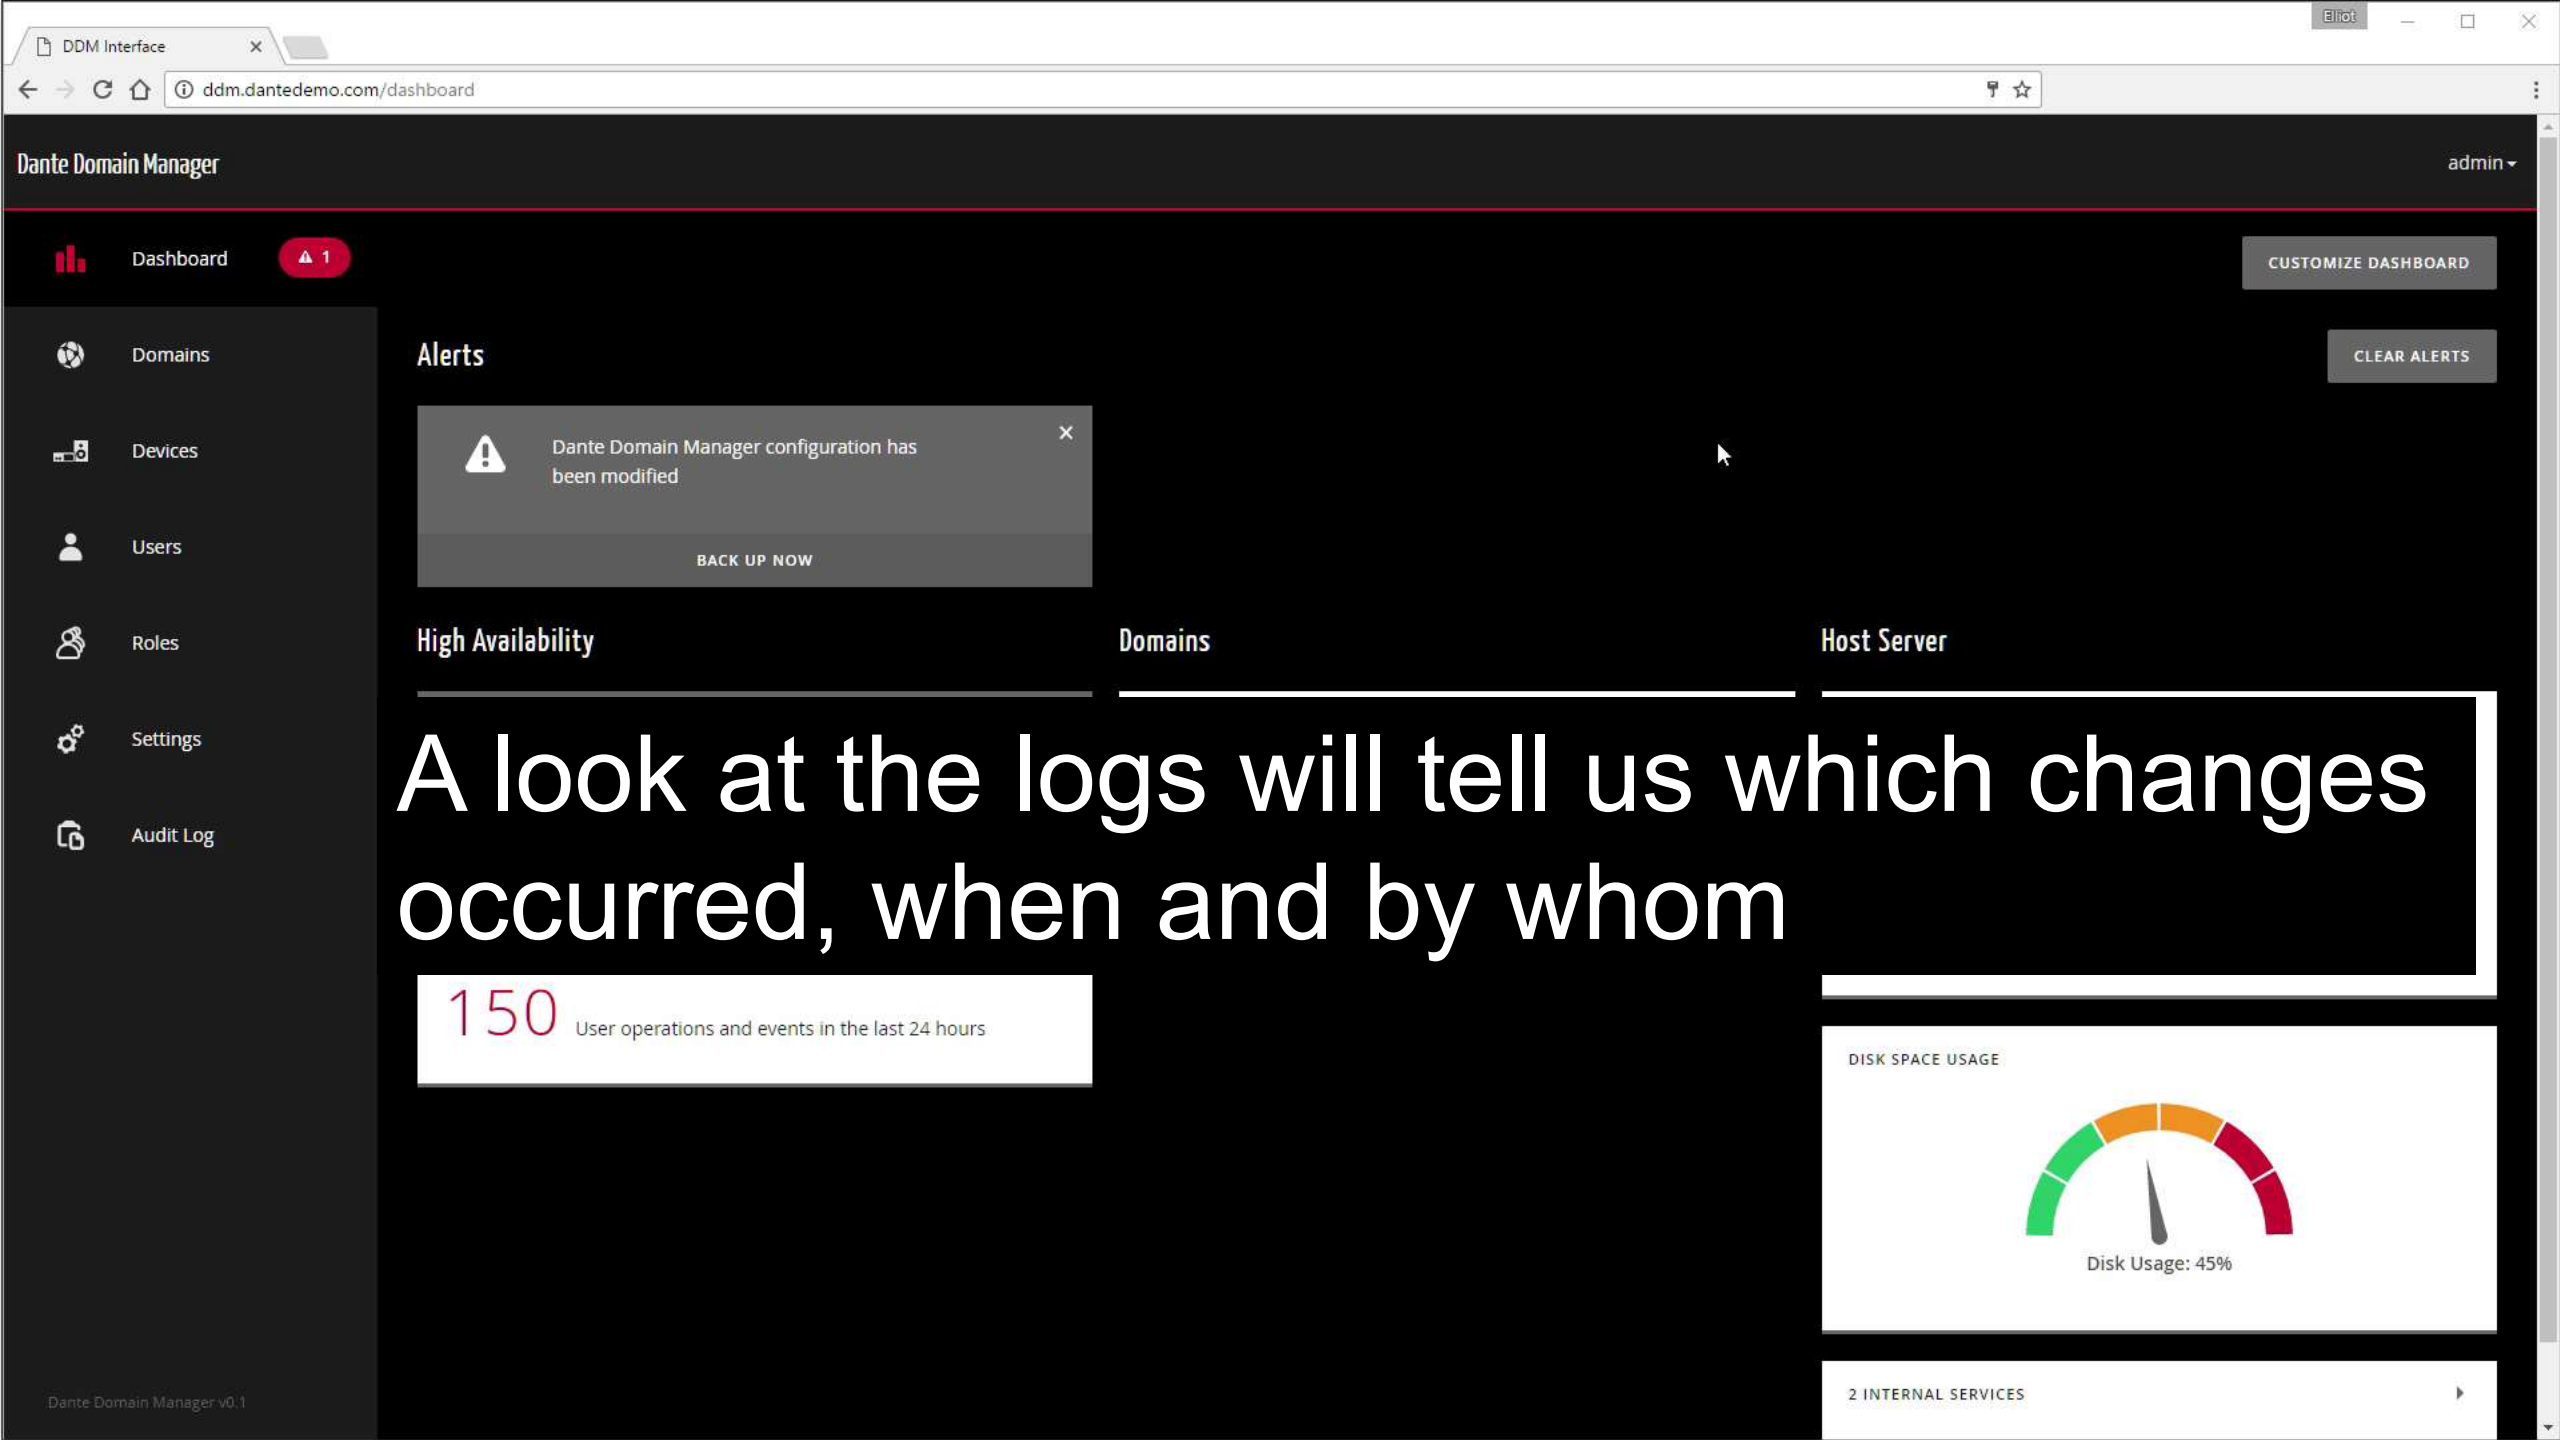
DDM Interface ×

Elliot

ddm.dantedemo.com/dashboard

Dante Domain Manager

admin

Dashboard 1

CUSTOMIZE DASHBOARD

Domains

Devices

Users

Roles

Settings

Audit Log

Dante Domain Manager v0.1

Alerts

CLEAR ALERTS

Dante Domain Manager configuration has been modified

×

BACK UP NOW

High Availability

Domains

Host Server

A look at the logs will tell us which changes occurred, when and by whom

150 User operations and events in the last 24 hours

DISK SPACE USAGE

Disk Usage: 45%

2 INTERNAL SERVICES